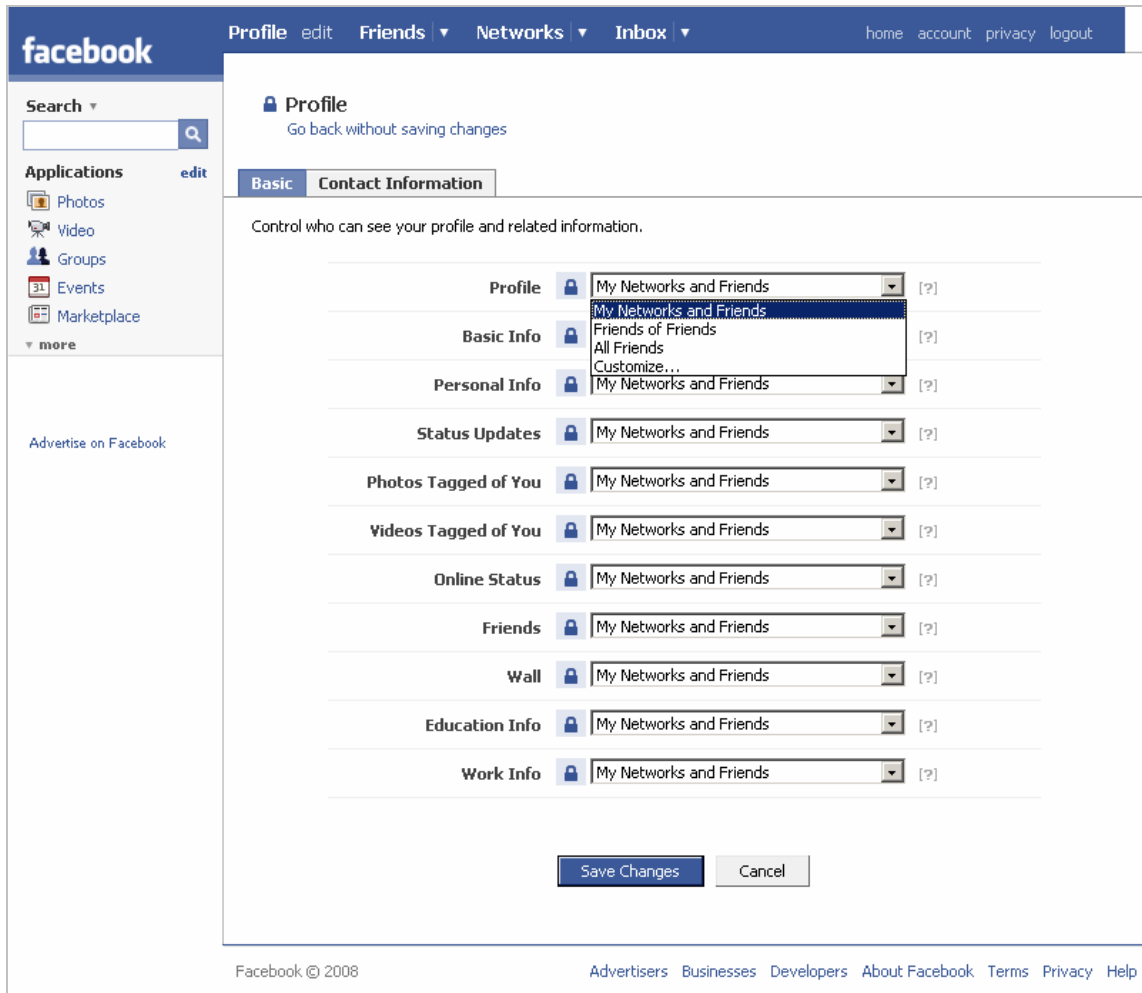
facebook

Profile edit Friends ▾ Networks ▾ Inbox ▾ home account privacy logout

Search ▾

Applications edit
Photos
Video
Groups
31 Events
Marketplace
▾ more

Advertise on Facebook

Profile
Go back without saving changes

Basic | Contact Information

Control who can see your profile and related information.

| | | |
|---|---|---|
| Profile | My Networks and Friends | [?] |
| | My Networks and Friends<br>Friends of Friends<br>All Friends<br>Customize... | |
| Basic Info | | [?] |
| Personal Info | My Networks and Friends | [?] |
| Status Updates | My Networks and Friends | [?] |
| Photos Tagged of You | My Networks and Friends | [?] |
| Videos Tagged of You | My Networks and Friends | [?] |
| Online Status | My Networks and Friends | [?] |
| Friends | My Networks and Friends | [?] |
| Wall | My Networks and Friends | [?] |
| Education Info | My Networks and Friends | [?] |
| Work Info | My Networks and Friends | [?] |

Save Changes Cancel

Facebook © 2008

Advertisers Businesses Developers About Facebook Terms Privacy Help